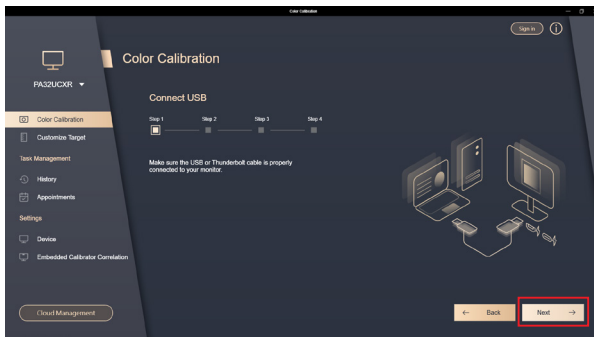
Color Calibration

Sign In

PA32UCXR

Color Calibration

Customize Target

Task Management

History

Appointments

Settings

Device

Embedded Calibrator Correlation

Cloud Management

Color Calibration

Connect USB

Step 1 Step 2 Step 3 Step 4

Make sure the USB or Thunderbolt cable is properly connected to your monitor.

← Back

Next →